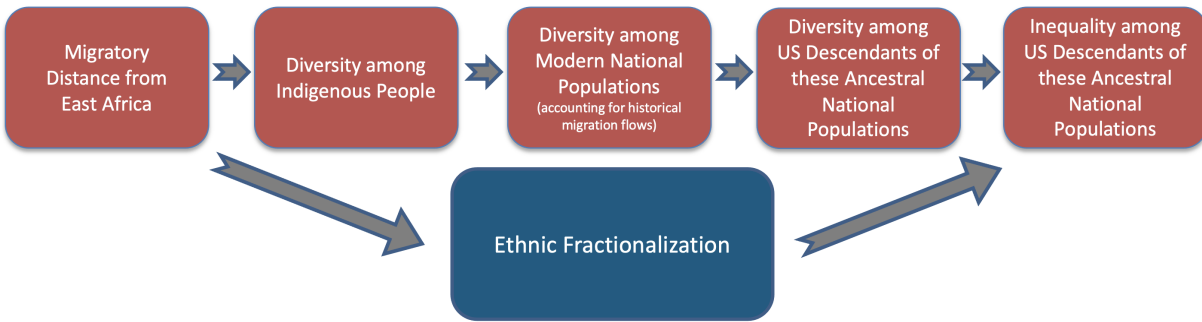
Migratory Distance from East Africa

Diversity among Indigenous People

Diversity among Modern National Populations
(accounting for historical migration flows)

Diversity among US Descendants of these Ancestral National Populations

Inequality among US Descendants of these Ancestral National Populations

Ethnic Fractionalization